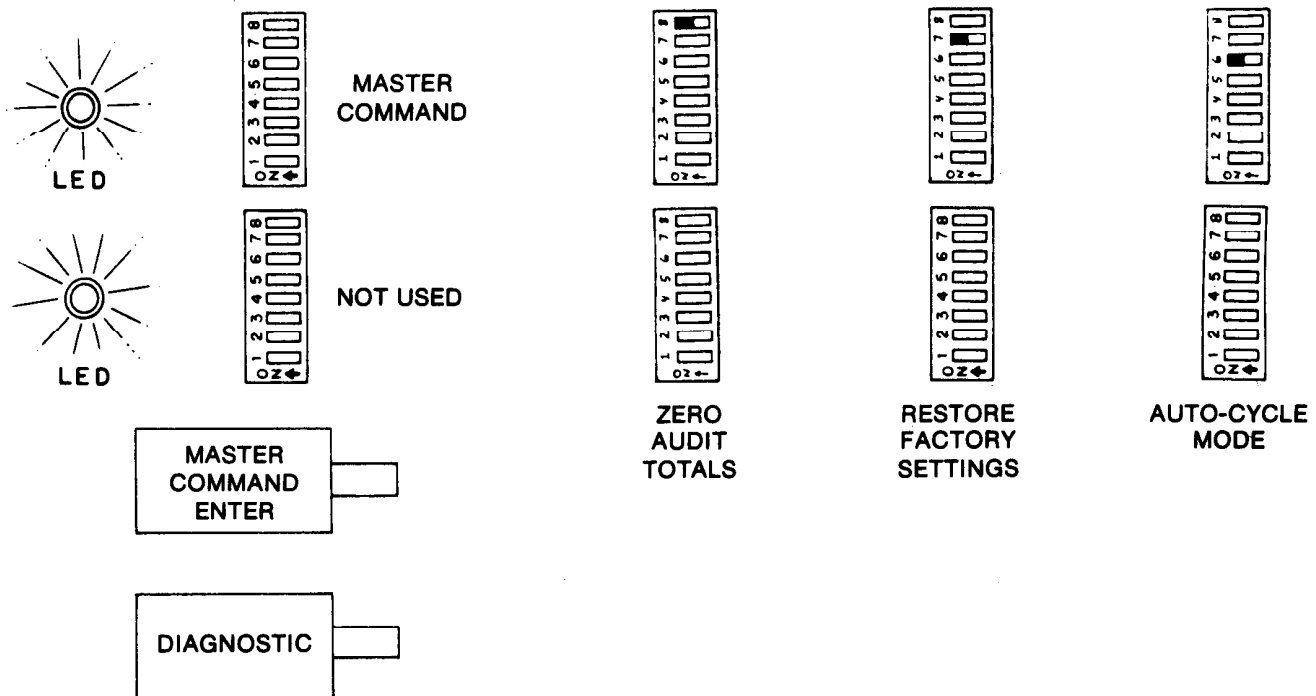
LED

1 2 3 4 5 6 7 8
ON

MASTER COMMAND

LED

1 2 3 4 5 6 7 8
ON

NOT USED

MASTER COMMAND ENTER

DIAGNOSTIC

1 2 3 4 5 6 7 8
ON

1 2 3 4 5 6 7 8
ON

ZERO AUDIT TOTALS

1 2 3 4 5 6 7 8
ON

1 2 3 4 5 6 7 8
ON

RESTORE FACTORY SETTINGS

1 2 3 4 5 6 7 8
ON

1 2 3 4 5 6 7 8
ON

AUTO-CYCLE MODE